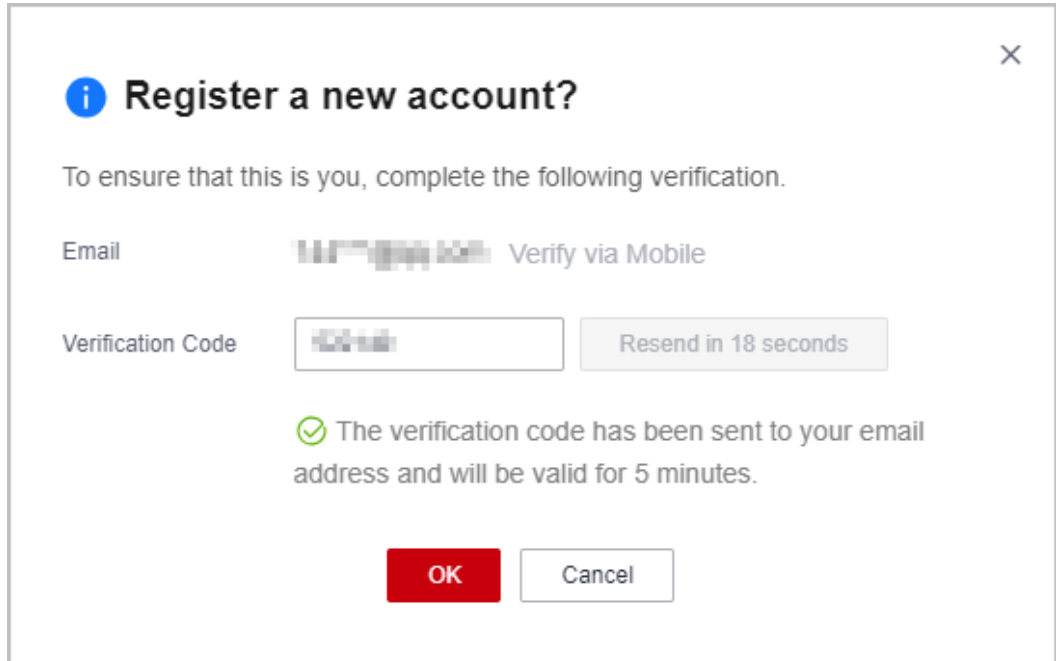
×

Register a new account?

To ensure that this is you, complete the following verification.

Email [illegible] Verify via Mobile

Verification Code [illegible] Resend in 18 seconds

The verification code has been sent to your email address and will be valid for 5 minutes.

OK Cancel